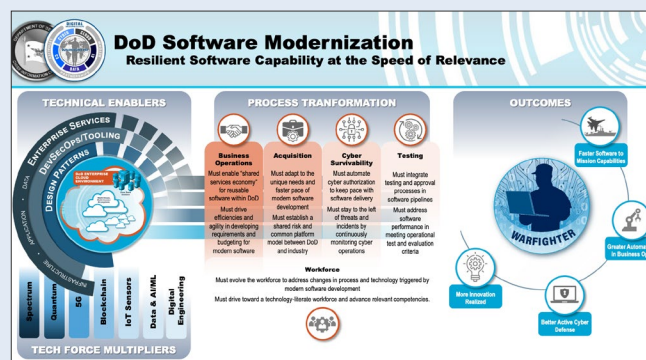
DoD Software Modernization
Resilient Software Capability at the Speed of Relevance

TECHNICAL ENABLERS

ENTERPRISE SERVICES
DEVSECOPS/TOOLING
DESIGN PATTERNS
DATA
APPLICATION
INFRASTRUCTURE
DoD ENTERPRISE CLOUD ENVIRONMENT

Spectrum
Quantum
5G
Blockchain
IoT Sensors
Data & AI/ML
Digital Engineering

TECH FORCE MULTIPLIERS

PROCESS TRANFORMATION

Business Operations
Must enable "shared services economy" for reusable software within DoD
Must drive efficiencies and agility in developing requirements and budgeting for modern software

Acquisition
Must adapt to the unique needs and faster pace of modern software development
Must establish a shared risk and common platform model between DoD and industry

Cyber Survivability
Must automate cyber authorization to keep pace with software delivery
Must stay to the left of threats and incidents by continuously monitoring cyber operations

Testing
Must integrate testing and approval processes in software pipelines
Must address software performance in meeting operational test and evaluation criteria

Workforce
Must evolve the workforce to address changes in process and technology triggered by modern software development
Must drive toward a technology-literate workforce and advance relevant competencies.

OUTCOMES

Faster Software to Mission Capabilities
Greater Automa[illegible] in Business O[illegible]
WARFIGHTER
More Innovation Realized
Better Active Cyber Defense